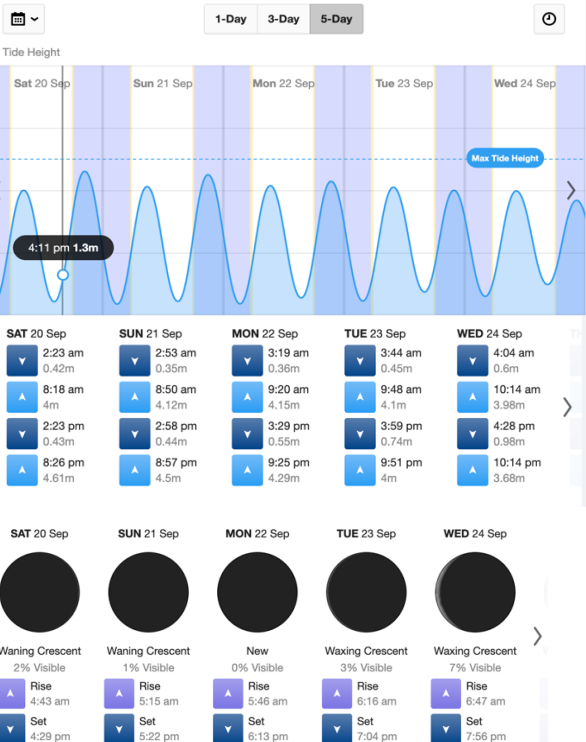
1-Day 3-Day 5-Day

Tide Height

Sat 20 Sep Sun 21 Sep Mon 22 Sep Tue 23 Sep Wed 24 Sep

Max Tide Height

4:11 pm 1.3m

| SAT 20 Sep | SUN 21 Sep | MON 22 Sep | TUE 23 Sep | WED 24 Sep |
|---|---|---|---|---|
| 2:23 am 0.42m | 2:53 am 0.35m | 3:19 am 0.36m | 3:44 am 0.45m | 4:04 am 0.6m |
| 8:18 am 4m | 8:50 am 4.12m | 9:20 am 4.15m | 9:48 am 4.1m | 10:14 am 3.98m |
| 2:23 pm 0.43m | 2:58 pm 0.44m | 3:29 pm 0.55m | 3:59 pm 0.74m | 4:28 pm 0.98m |
| 8:26 pm 4.61m | 8:57 pm 4.5m | 9:25 pm 4.29m | 9:51 pm 4m | 10:14 pm 3.68m |

| SAT 20 Sep | SUN 21 Sep | MON 22 Sep | TUE 23 Sep | WED 24 Sep |
|---|---|---|---|---|
| Waning Crescent 2% Visible | Waning Crescent 1% Visible | New 0% Visible | Waxing Crescent 3% Visible | Waxing Crescent 7% Visible |
| Rise 4:43 am | Rise 5:15 am | Rise 5:46 am | Rise 6:16 am | Rise 6:47 am |
| Set 4:29 pm | Set 5:22 pm | Set 6:13 pm | Set 7:04 pm | Set 7:56 pm |